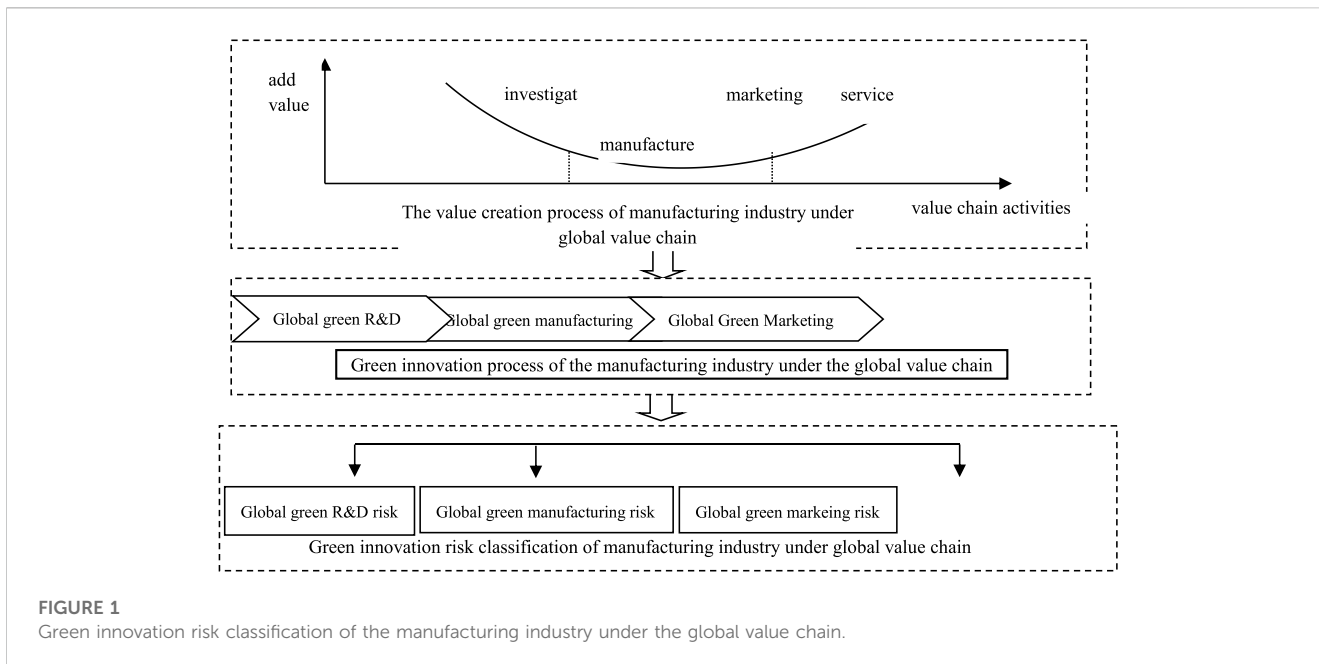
add value

investigat

marketing

service

manufacture

value chain activities

The value creation process of manufacturing industry under global value chain

Global green R&D

Slobal green manufacturing

Global Green Marketing

Green innovation process of the manufacturing industry under the global value chain

Global green R&D risk

Global green manufacturing risk

Global green markeing risk

Green innovation risk classification of manufacturing industry under global value chain

FIGURE 1
Green innovation risk classification of the manufacturing industry under the global value chain.